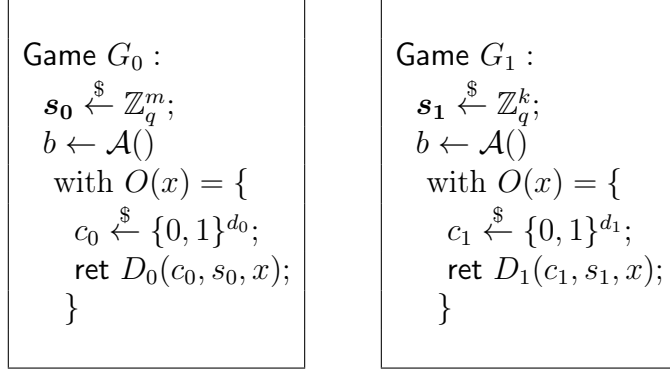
Game $G_0$ :
$\boldsymbol{s_0} \xleftarrow{\$} \mathbb{Z}_q^m$;
$b \leftarrow \mathcal{A}()$
with $O(x) = \{$
$c_0 \xleftarrow{\$} \{0,1\}^{d_0}$;
ret $D_0(c_0, s_0, x)$;
$\}$

Game $G_1$ :
$\boldsymbol{s_1} \xleftarrow{\$} \mathbb{Z}_q^k$;
$b \leftarrow \mathcal{A}()$
with $O(x) = \{$
$c_1 \xleftarrow{\$} \{0,1\}^{d_1}$;
ret $D_1(c_1, s_1, x)$;
$\}$